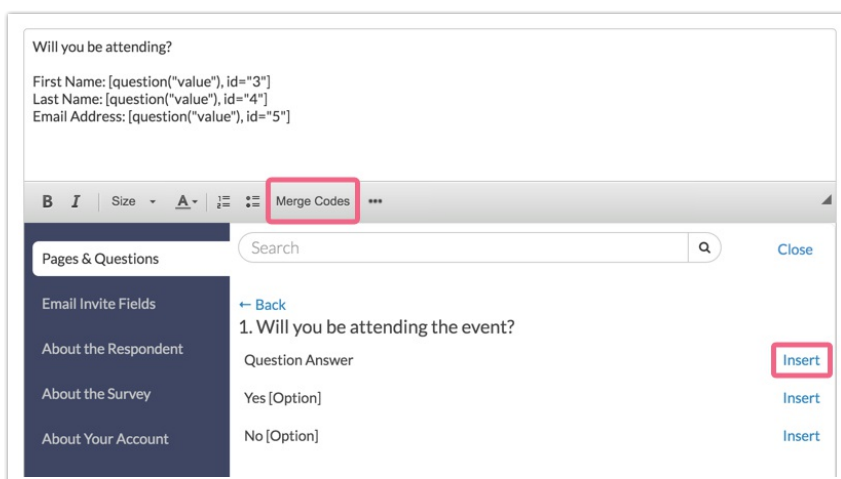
Will you be attending?

First Name: [question("value"), id="3"]
Last Name: [question("value"), id="4"]
Email Address: [question("value"), id="5"]

B I Size A Merge Codes •••

Pages & Questions
Email Invite Fields
About the Respondent
About the Survey
About Your Account

Search
Close

← Back
1. Will you be attending the event?

Question Answer Insert
Yes [Option] Insert
No [Option] Insert